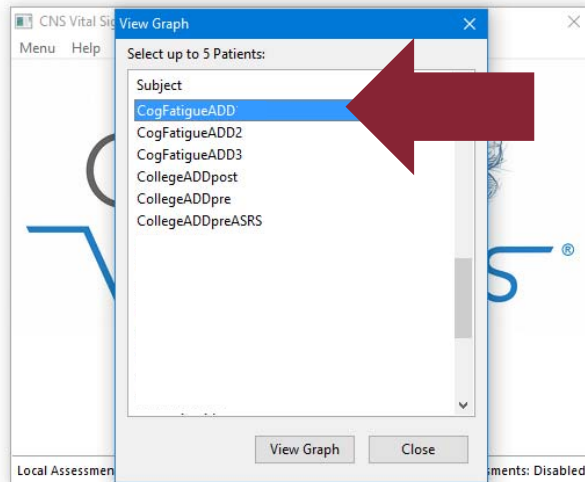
CNS Vital Sig
Menu Help
View Graph
Select up to 5 Patients:
Subject
CogFatigueADD
CogFatigueADD2
CogFatigueADD3
CollegeADDpost
CollegeADDpre
CollegeADDpreASRS
®
View Graph
Close
Local Assessmen
sments: Disabled